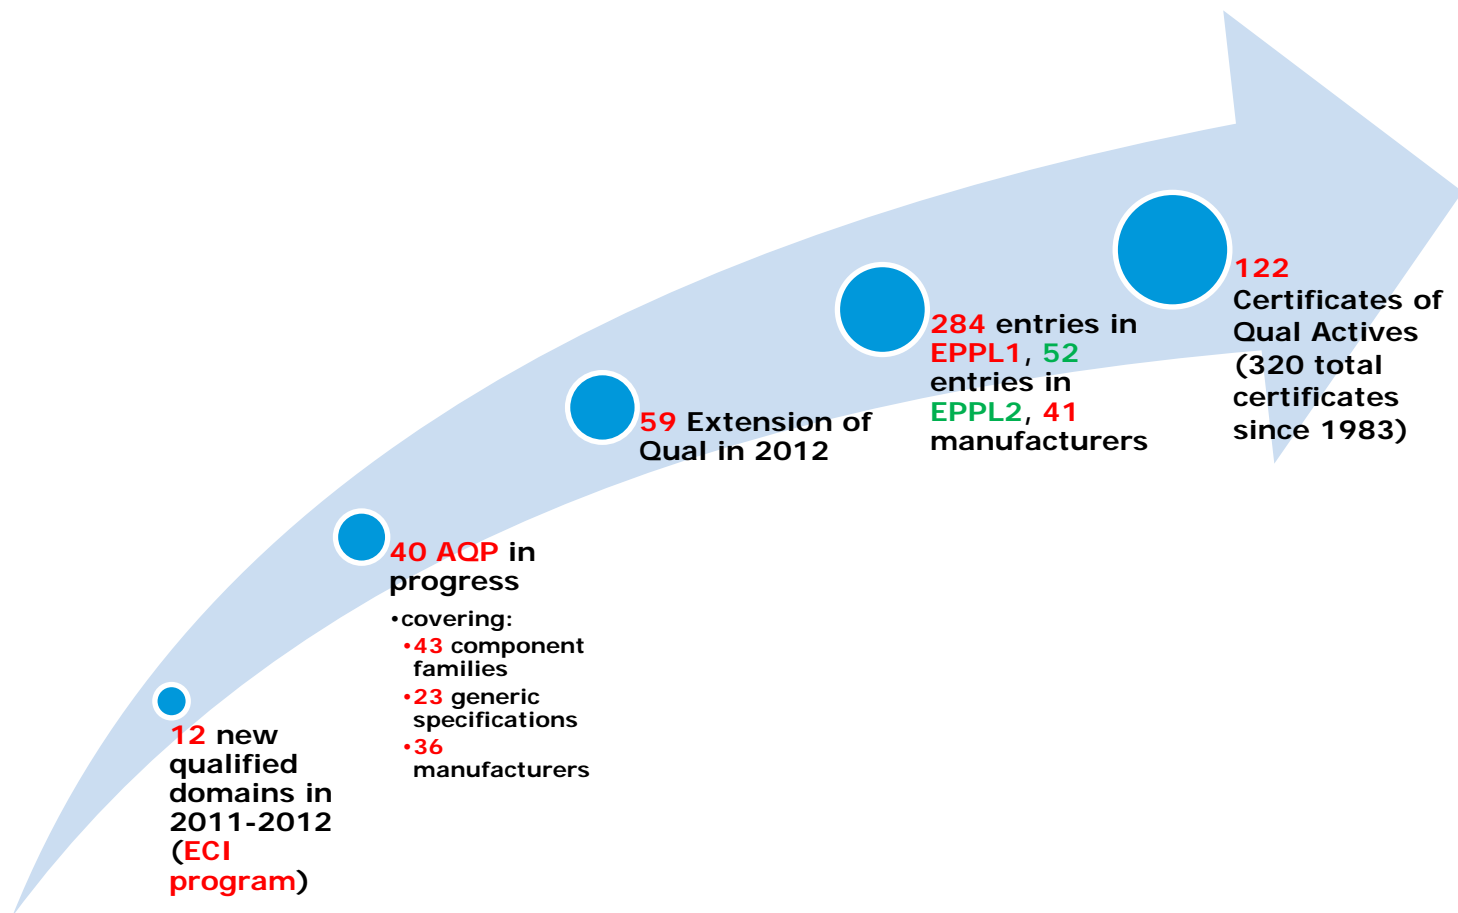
12 new qualified domains in 2011-2012 (ECI program)

40 AQP in progress

•covering:
•43 component families
•23 generic specifications
•36 manufacturers

59 Extension of Qual in 2012

284 entries in EPPL1, 52 entries in EPPL2, 41 manufacturers

122 Certificates of Qual Actives (320 total certificates since 1983)